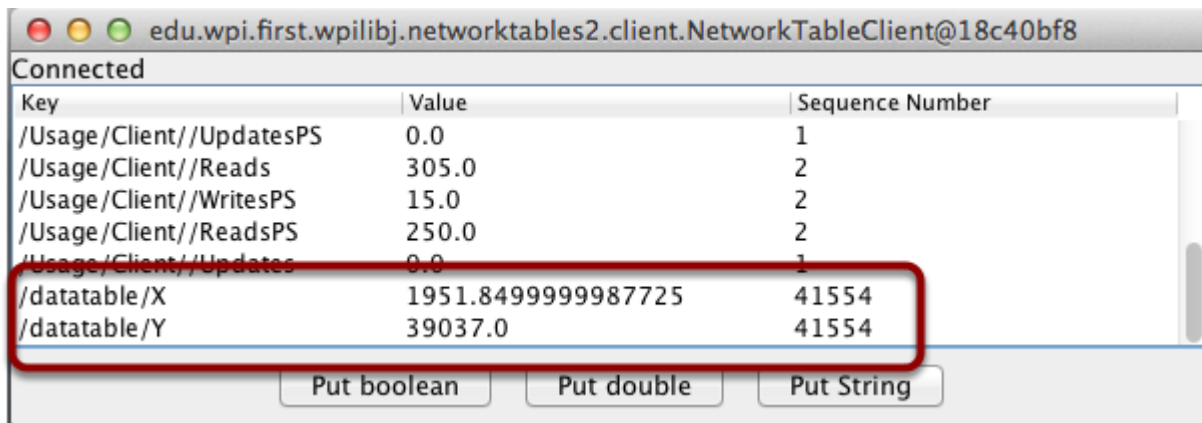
edu.wpi.first.wpilibj.networktables2.client.NetworkTableClient@18c40bf8

Connected

| Key | Value | Sequence Number |
|---|---|---|
| /Usage/Client//UpdatesPS | 0.0 | 1 |
| /Usage/Client//Reads | 305.0 | 2 |
| /Usage/Client//WritesPS | 15.0 | 2 |
| /Usage/Client//ReadsPS | 250.0 | 2 |
| /Usage/Client//Updates | 0.0 | 1 |
| /datatable/X | 1951.8499999987725 | 41554 |
| /datatable/Y | 39037.0 | 41554 |

Put boolean Put double Put String